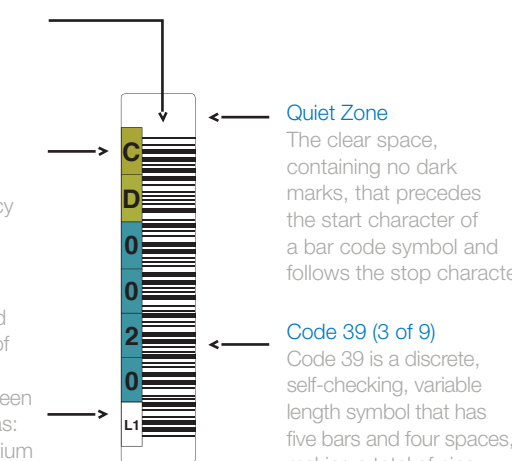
C
D
0
0
2
0
L1

cy

d
of

een
as:
ium

Quiet Zone
The clear space, containing no dark marks, that precedes the start character of a bar code symbol and follows the stop characte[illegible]

Code 39 (3 of 9)
Code 39 is a discrete, self-checking, variable length symbol that has five bars and four spaces, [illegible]